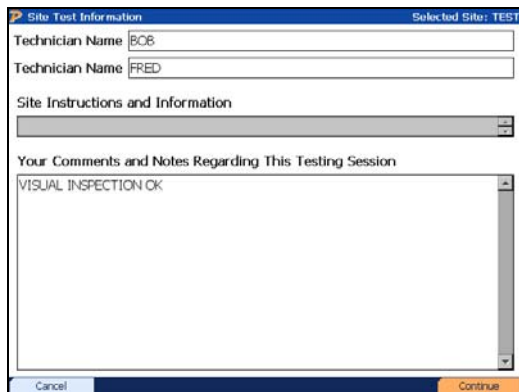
Site Test Information

Selected Site: TEST

Technician Name BOB

Technician Name FRED

Site Instructions and Information

Your Comments and Notes Regarding This Testing Session

VISUAL INSPECTION OK

Cancel

Continue